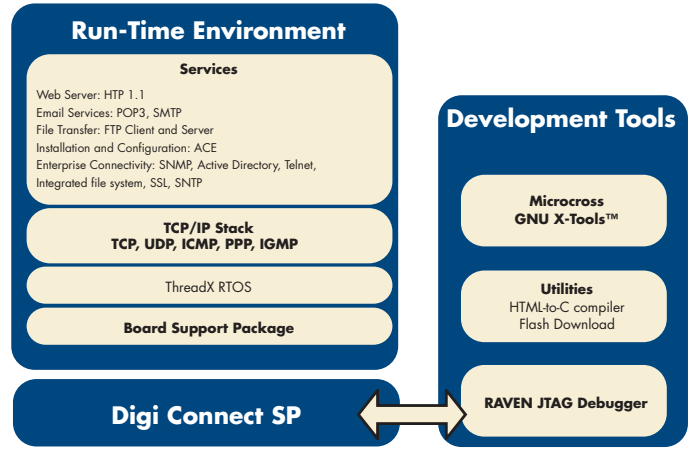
Run-Time Environment

Services

Web Server: HTP 1.1
Email Services: POP3, SMTP
File Transfer: FTP Client and Server
Installation and Configuration: ACE
Enterprise Connectivity: SNMP, Active Directory, Telnet, Integrated file system, SSL, SNTP

TCP/IP Stack
TCP, UDP, ICMP, PPP, IGMP

ThreadX RTOS

Board Support Package

Digi Connect SP

Development Tools

Microcross
GNU X-Tools™

Utilities
HTML-to-C compiler
Flash Download

RAVEN JTAG Debugger